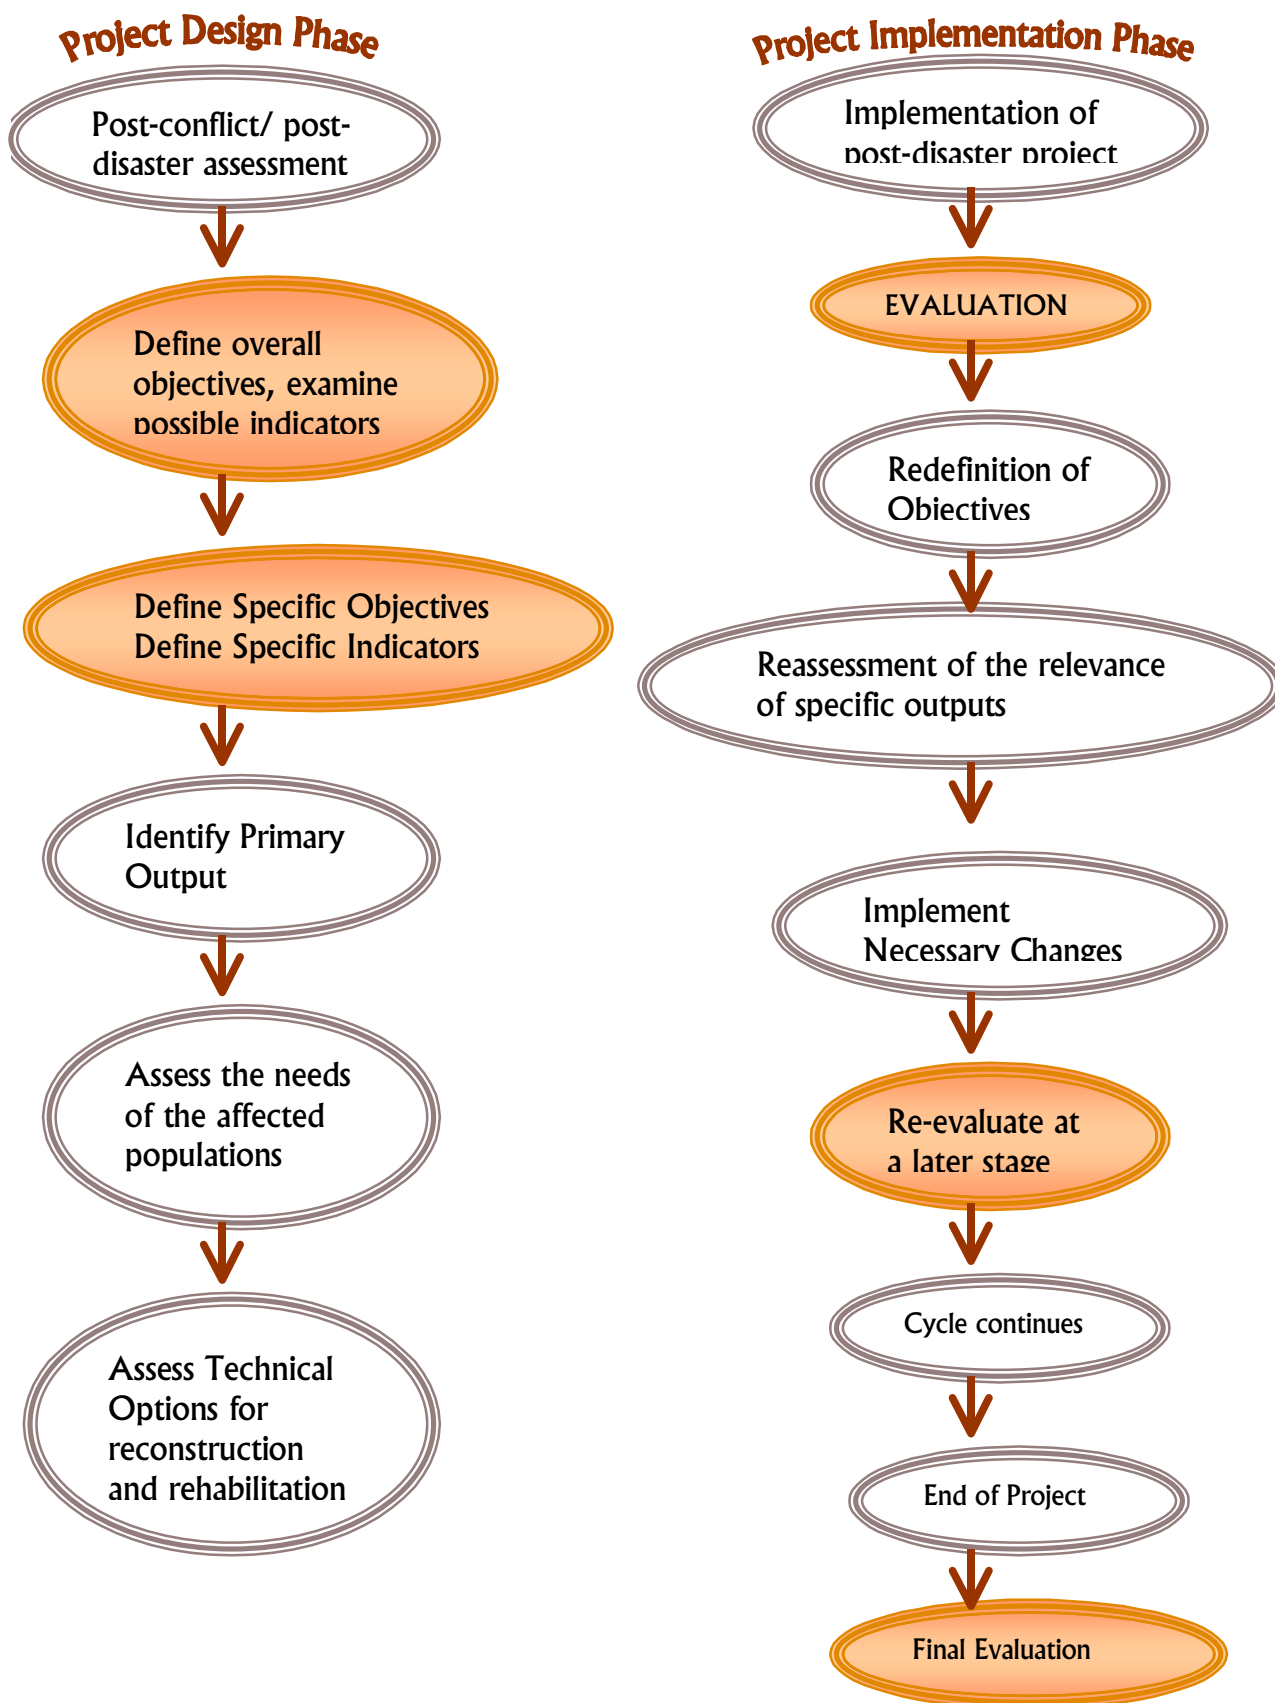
Project Design Phase

Post-conflict/ post-disaster assessment

Define overall objectives, examine possible indicators

Define Specific Objectives
Define Specific Indicators

Identify Primary Output

Assess the needs of the affected populations

Assess Technical Options for reconstruction and rehabilitation

Project Implementation Phase

Implementation of post-disaster project

EVALUATION

Redefinition of Objectives

Reassessment of the relevance of specific outputs

Implement Necessary Changes

Re-evaluate at a later stage

Cycle continues

End of Project

Final Evaluation